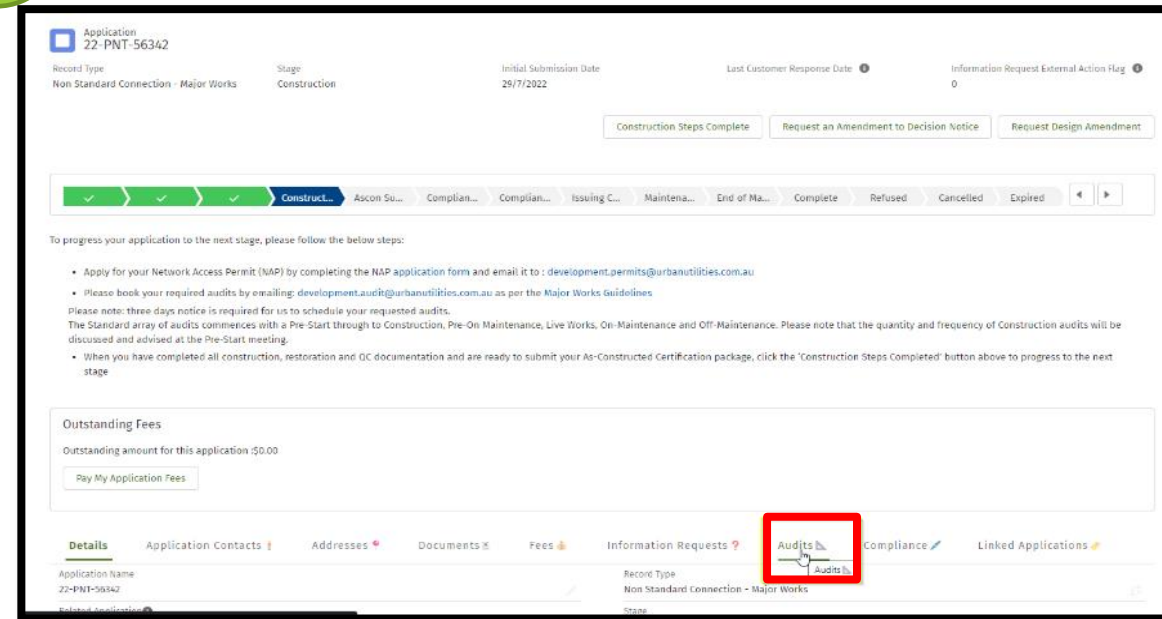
Application
22-PNT-56342

Record Type
Non Standard Connection - Major Works

Stage
Construction

Initial Submission Date
29/7/2022

Last Customer Response Date

Information Request External Action Flag
0

Construction Steps Complete

Request an Amendment to Decision Notice

Request Design Amendment

Construct... Ascon Su... Complian... Complian... Issuing C... Maintena... End of Ma... Complete Refused Cancelled Expired

To progress your application to the next stage, please follow the below steps:

• Apply for your Network Access Permit (NAP) by completing the NAP application form and email it to : development.permits@urbanutilities.com.au

• Please book your required audits by emailing: development.audit@urbanutilities.com.au as per the Major Works Guidelines

Please note: three days notice is required for us to schedule your requested audits.
The Standard array of audits commences with a Pre-Start through to Construction, Pre-On Maintenance, Live Works, On-Maintenance and Off-Maintenance. Please note that the quantity and frequency of Construction audits will be discussed and advised at the Pre-Start meeting.

• When you have completed all construction, restoration and QC documentation and are ready to submit your As-Constructed Certification package, click the 'Construction Steps Completed' button above to progress to the next stage

Outstanding Fees

Outstanding amount for this application :$0.00

Pay My Application Fees

Details Application Contacts Addresses Documents Fees Information Requests Audits Compliance Linked Applications

Audits

Application Name
22-PNT-56342

Record Type
Non Standard Connection - Major Works

Related Application

Stage